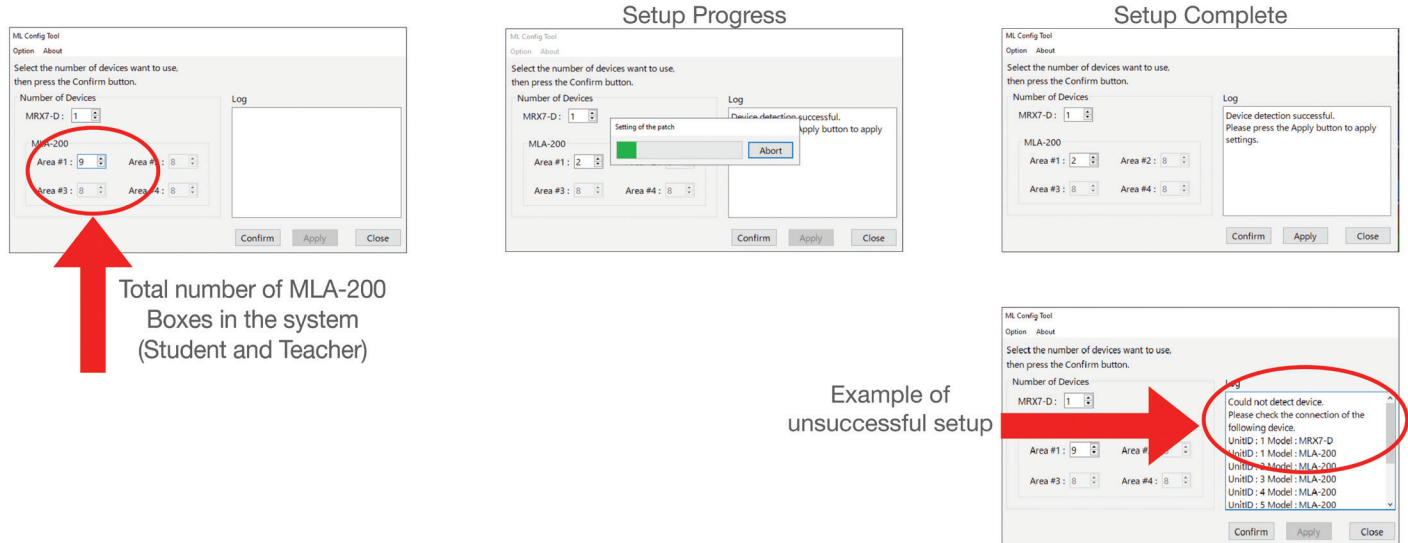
ML Config Tool
Option About
Select the number of devices want to use, then press the Confirm button.
Number of Devices
MRX7-D : 1
MLA-200
Area #1 : 9
Area #2 : 8
Area #3 : 8
Area #4 : 8
Log
Confirm Apply Close

Total number of MLA-200 Boxes in the system (Student and Teacher)

Setup Progress

ML Config Tool
Option About
Select the number of devices want to use, then press the Confirm button.
Number of Devices
MRX7-D : 1
MLA-200
Area #1 : 2
Area #3 : 8
Area #4 : 8
Log
Device detection successful.
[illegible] Apply button to apply
Setting of the patch
Abort
Confirm Apply Close

Setup Complete

ML Config Tool
Option About
Select the number of devices want to use, then press the Confirm button.
Number of Devices
MRX7-D : 1
MLA-200
Area #1 : 2
Area #2 : 8
Area #3 : 8
Area #4 : 8
Log
Device detection successful.
Please press the Apply button to apply settings.
Confirm Apply Close

Example of unsuccessful setup

ML Config Tool
Option About
Select the number of devices want to use, then press the Confirm button.
Number of Devices
MRX7-D : 1
Area #1 : 9
Area #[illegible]
Area #3 : 8
Area #4 : 8
Log
Could not detect device.
Please check the connection of the following device.
UnitID : 1 Model : MRX7-D
UnitID : 1 Model : MLA-200
UnitID : 2 Model : MLA-200
UnitID : 3 Model : MLA-200
UnitID : 4 Model : MLA-200
UnitID : 5 Model : MLA-200
Confirm Apply Close